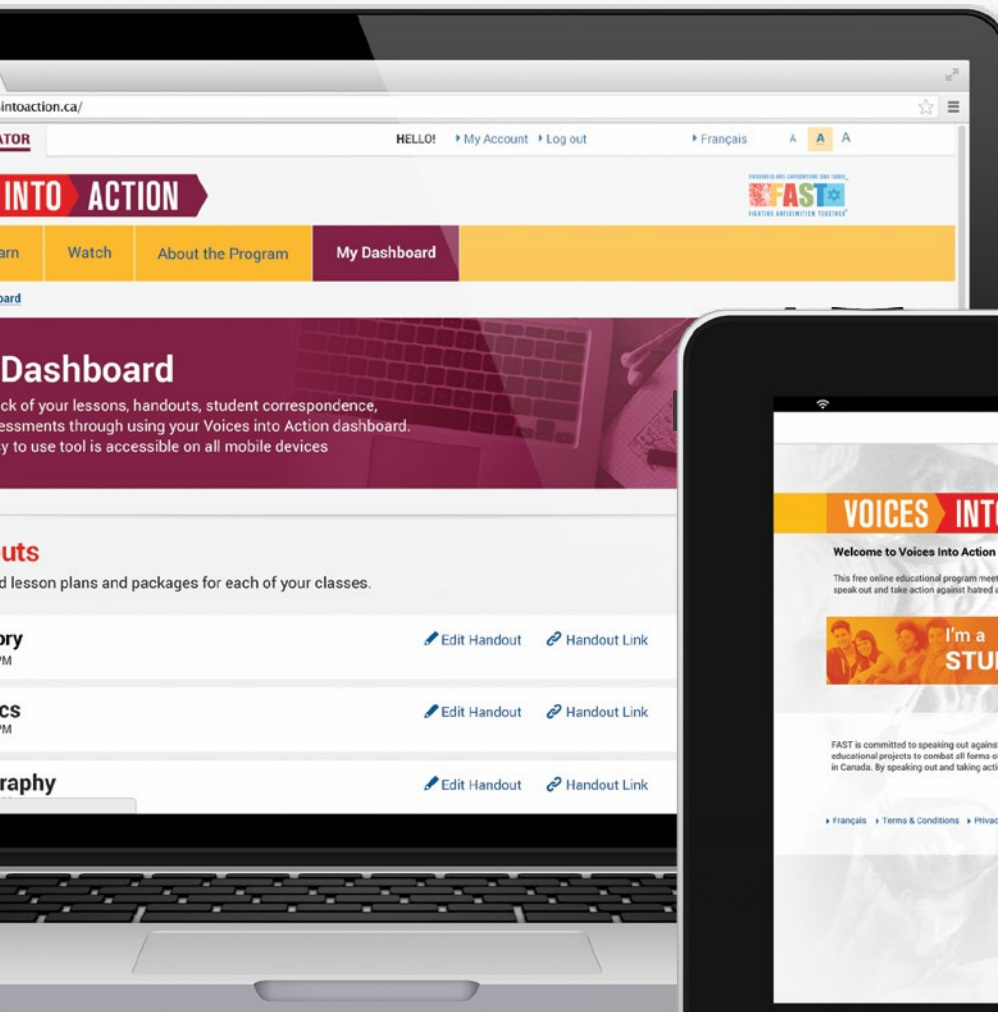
intoaction.ca/

ATOR

HELLO! ▸ My Account ▸ Log out ▸ Français A A A

INTO ACTION

FAST
FIGHTING ANTISEMITISM TOGETHER

arn Watch About the Program My Dashboard

oard

Dashboard

ck of your lessons, handouts, student correspondence, essments through using your Voices into Action dashboard. y to use tool is accessible on all mobile devices

uts

d lesson plans and packages for each of your classes.

ory
PM

Edit Handout Handout Link

cs
PM

Edit Handout Handout Link

raphy

Edit Handout Handout Link

VOICES INTO

Welcome to Voices Into Action

This free online educational program meet speak out and take action against hatred a

I'm a STU

FAST is committed to speaking out agains educational projects to combat all forms o in Canada. By speaking out and taking acti

▸ Français ▸ Terms & Conditions ▸ Privac